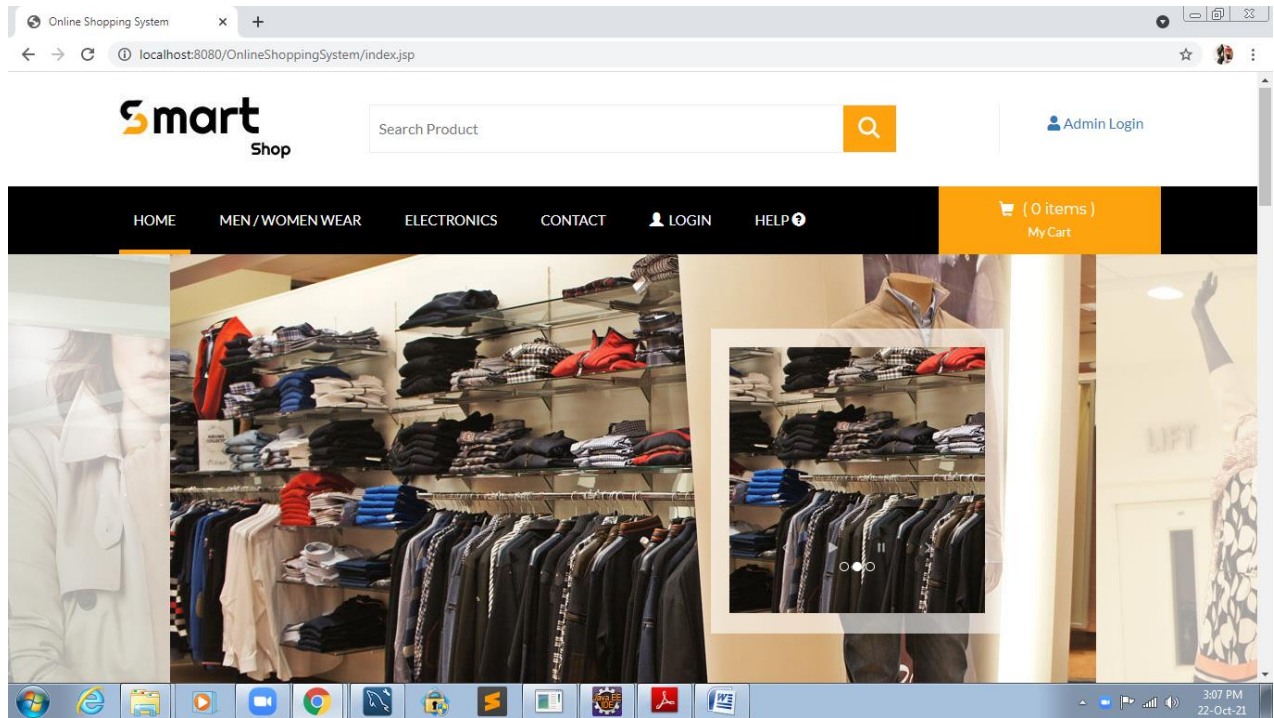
Online Shopping System

localhost:8080/OnlineShoppingSystem/index.jsp

Smart Shop

Search Product

Admin Login

HOME MEN / WOMEN WEAR ELECTRONICS CONTACT LOGIN HELP

( 0 items )
My Cart

LIFT

3:07 PM
22-Oct-21